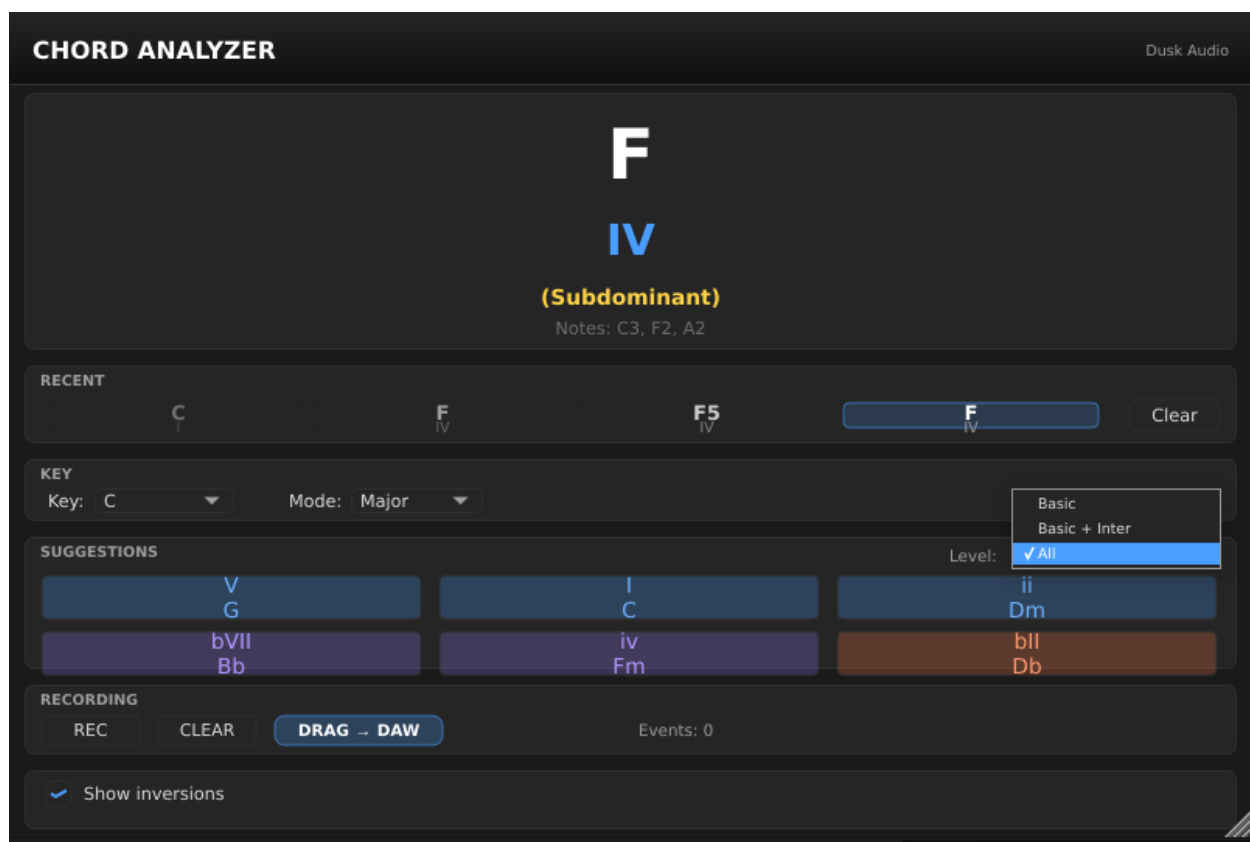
CHORD ANALYZER

Dusk Audio

F

IV

(Subdominant)

Notes: C3, F2, A2

RECENT

C
I

F
IV

F5
IV

F
IV

Clear

KEY

Key: C

Mode: Major

Basic
Basic + Inter
✓All

SUGGESTIONS

Level:

V
G

I
C

ii
Dm

bVII
Bb

iv
Fm

bII
Db

RECORDING

REC

CLEAR

DRAG → DAW

Events: 0

Show inversions